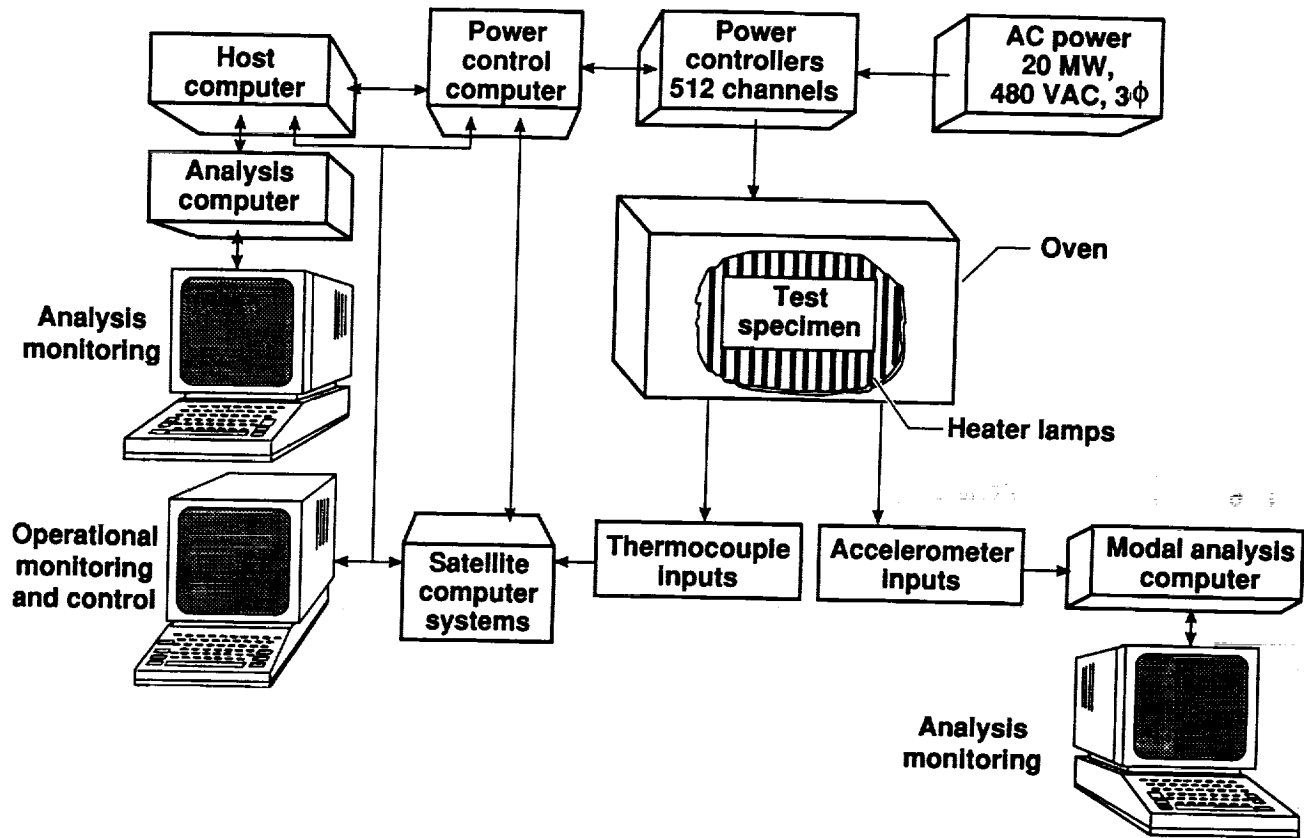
Host computer

Power control computer

Power controllers 512 channels

AC power 20 MW, 480 VAC, 3$\phi$

Analysis computer

Oven

Test specimen

Analysis monitoring

Heater lamps

Operational monitoring and control

Satellite computer systems

Thermocouple inputs

Accelerometer inputs

Modal analysis computer

Analysis monitoring